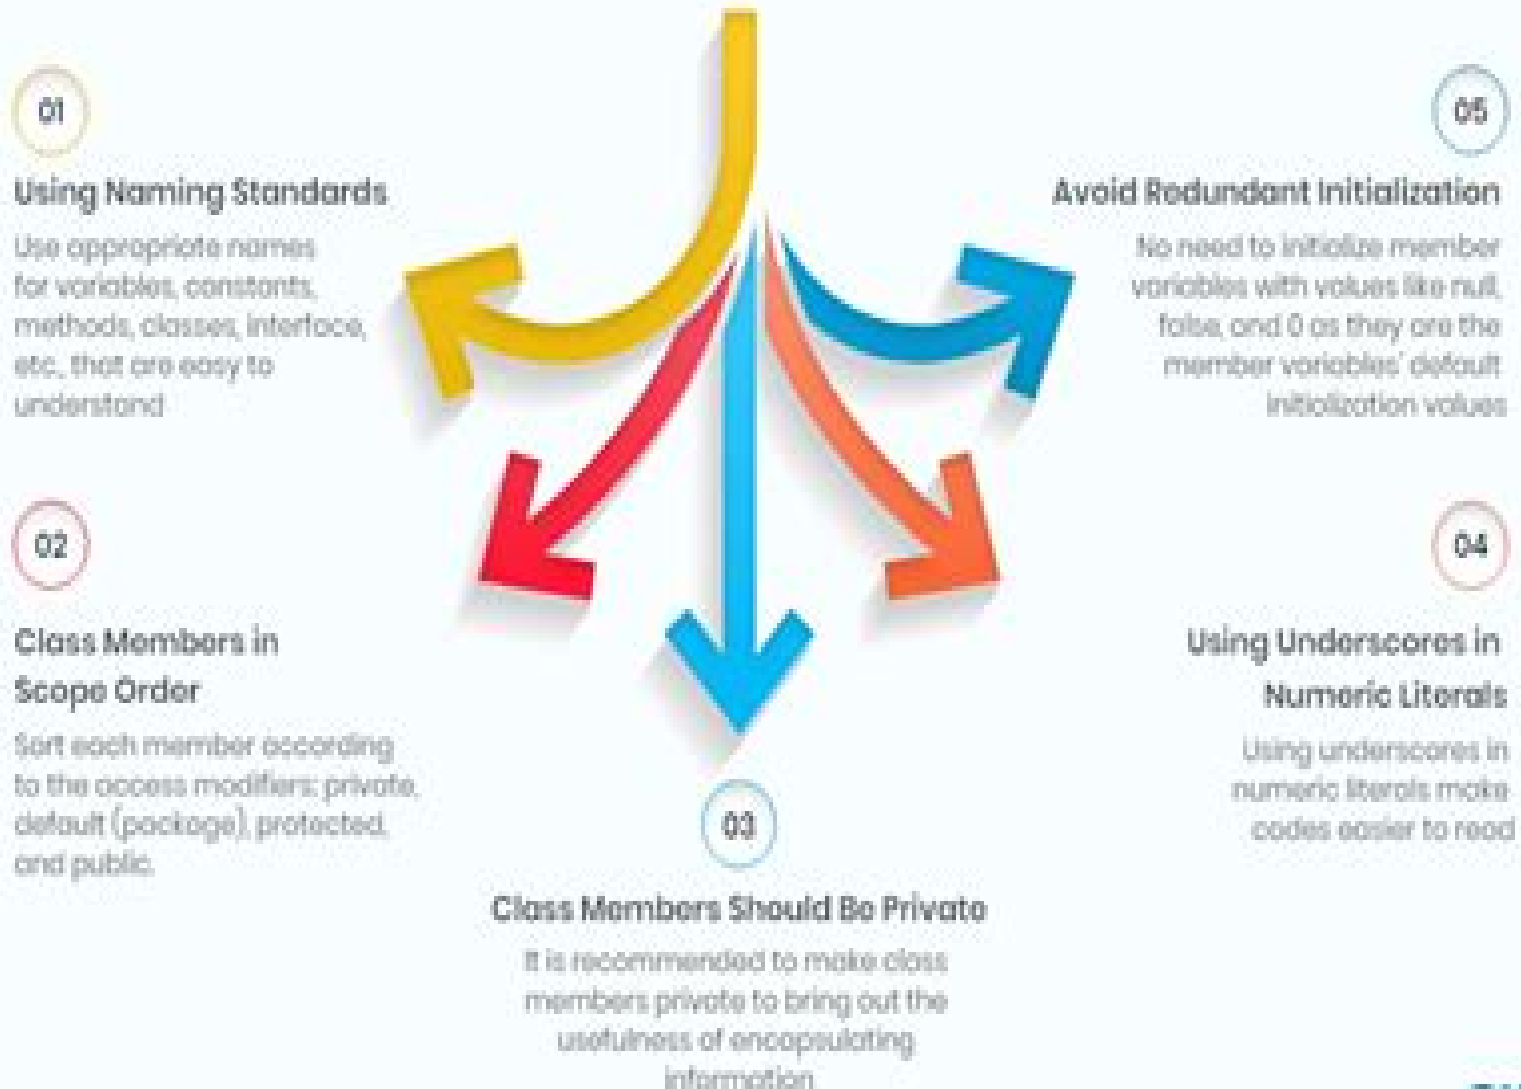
01

Using Naming Standards

Use appropriate names for variables, constants, methods, classes, interface, etc., that are easy to understand

05

Avoid Redundant Initialization

No need to initialize member variables with values like null, false, and 0 as they are the member variables' default initialization values

02

Class Members in Scope Order

Sort each member according to the access modifiers: private, default (package), protected, and public.

04

Using Underscores in Numeric Literals

Using underscores in numeric literals make codes easier to read

03

Class Members Should Be Private

It is recommended to make class members private to bring out the usefulness of encapsulating information